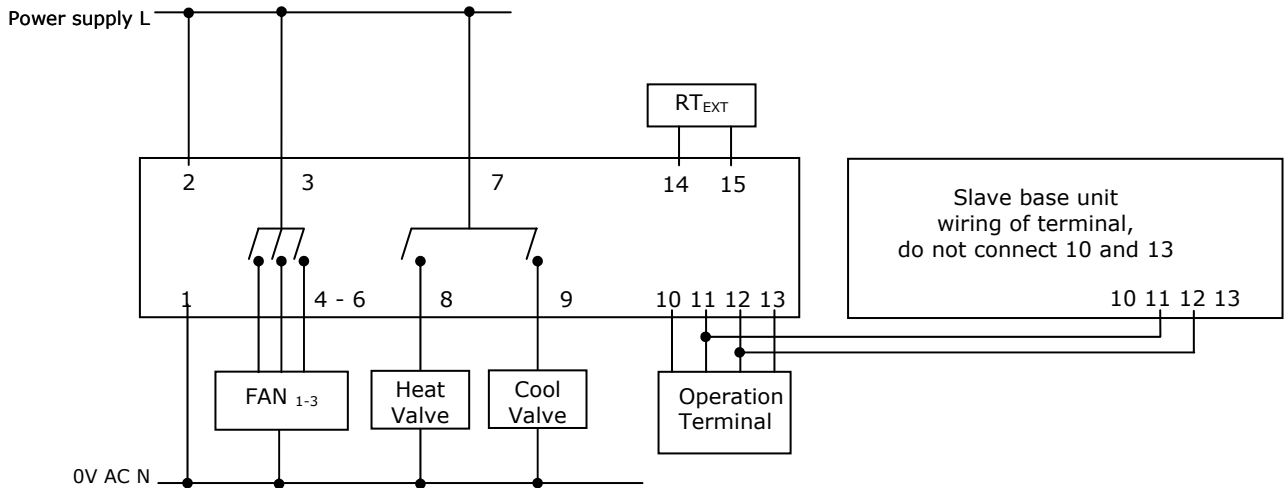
Power supply L

RT$_{EXT}$

2 3 7 14 15

Slave base unit wiring of terminal, do not connect 10 and 13

1 4 - 6 8 9 10 11 12 13

10 11 12 13

FAN $_{1-3}$

Heat Valve

Cool Valve

Operation Terminal

0V AC N